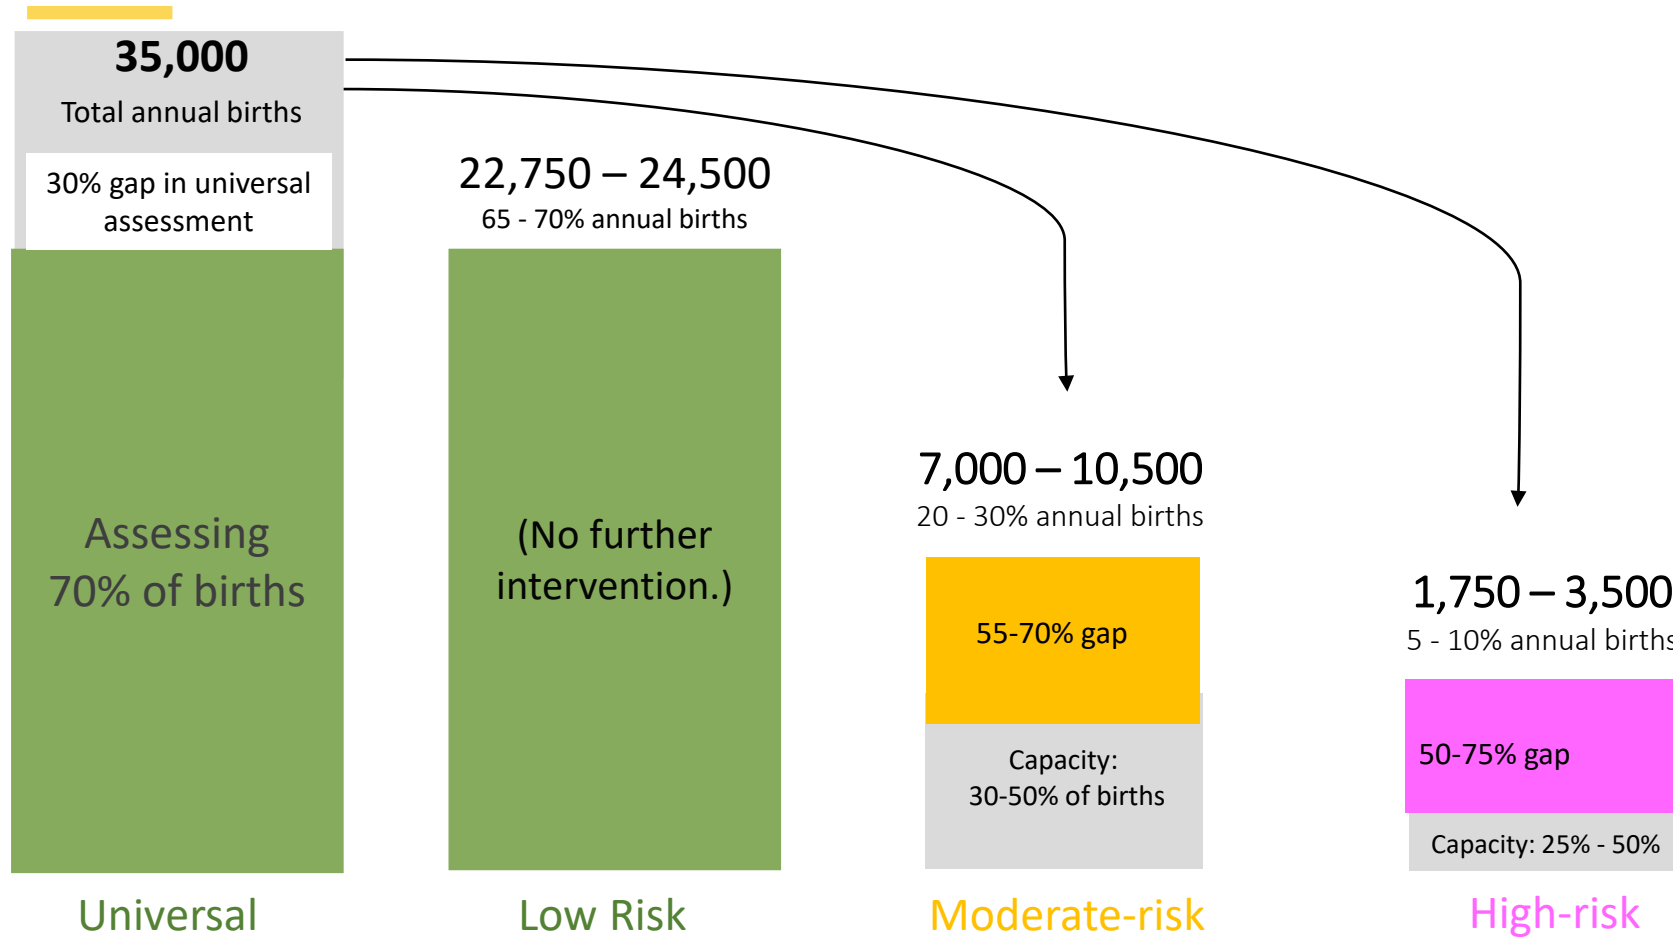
35,000
Total annual births

30% gap in universal assessment

Assessing 70% of births

22,750 – 24,500
65 - 70% annual births

(No further intervention.)

7,000 – 10,500
20 - 30% annual births

55-70% gap

Capacity:
30-50% of births

1,750 – 3,500
5 - 10% annual births

50-75% gap

Capacity: 25% - 50%

Universal

Low Risk

Moderate-risk

High-risk